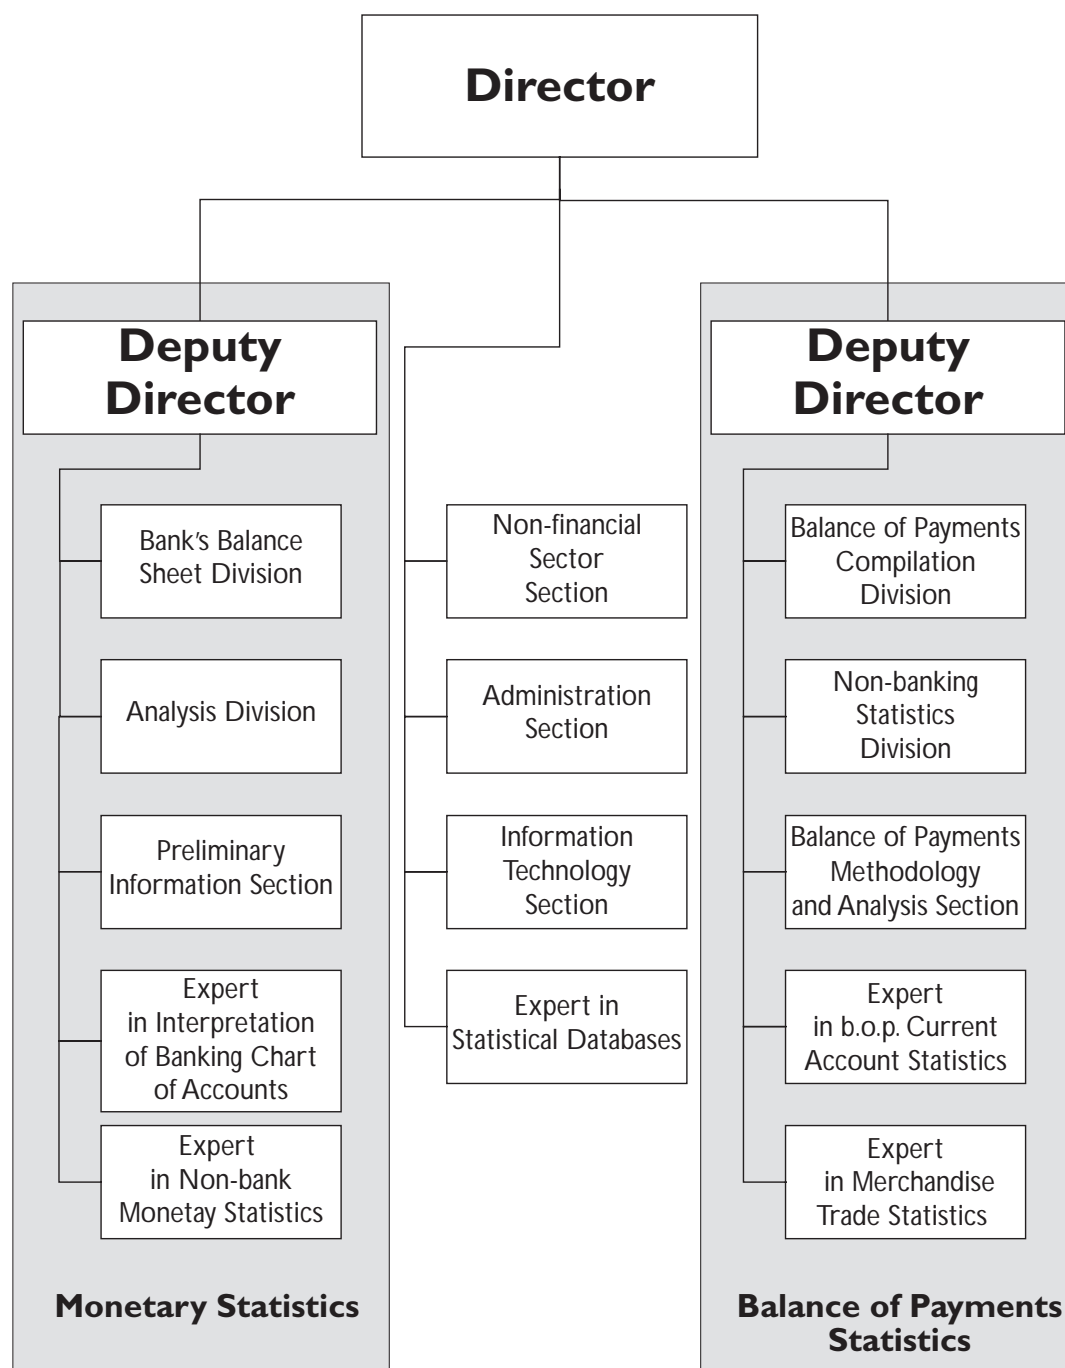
Director

Deputy Director

Bank's Balance Sheet Division

Analysis Division

Preliminary Information Section

Expert in Interpretation of Banking Chart of Accounts

Expert in Non-bank Monetay Statistics

Monetary Statistics

Non-financial Sector Section

Administration Section

Information Technology Section

Expert in Statistical Databases

Deputy Director

Balance of Payments Compilation Division

Non-banking Statistics Division

Balance of Payments Methodology and Analysis Section

Expert in b.o.p. Current Account Statistics

Expert in Merchandise Trade Statistics

Balance of Payments Statistics